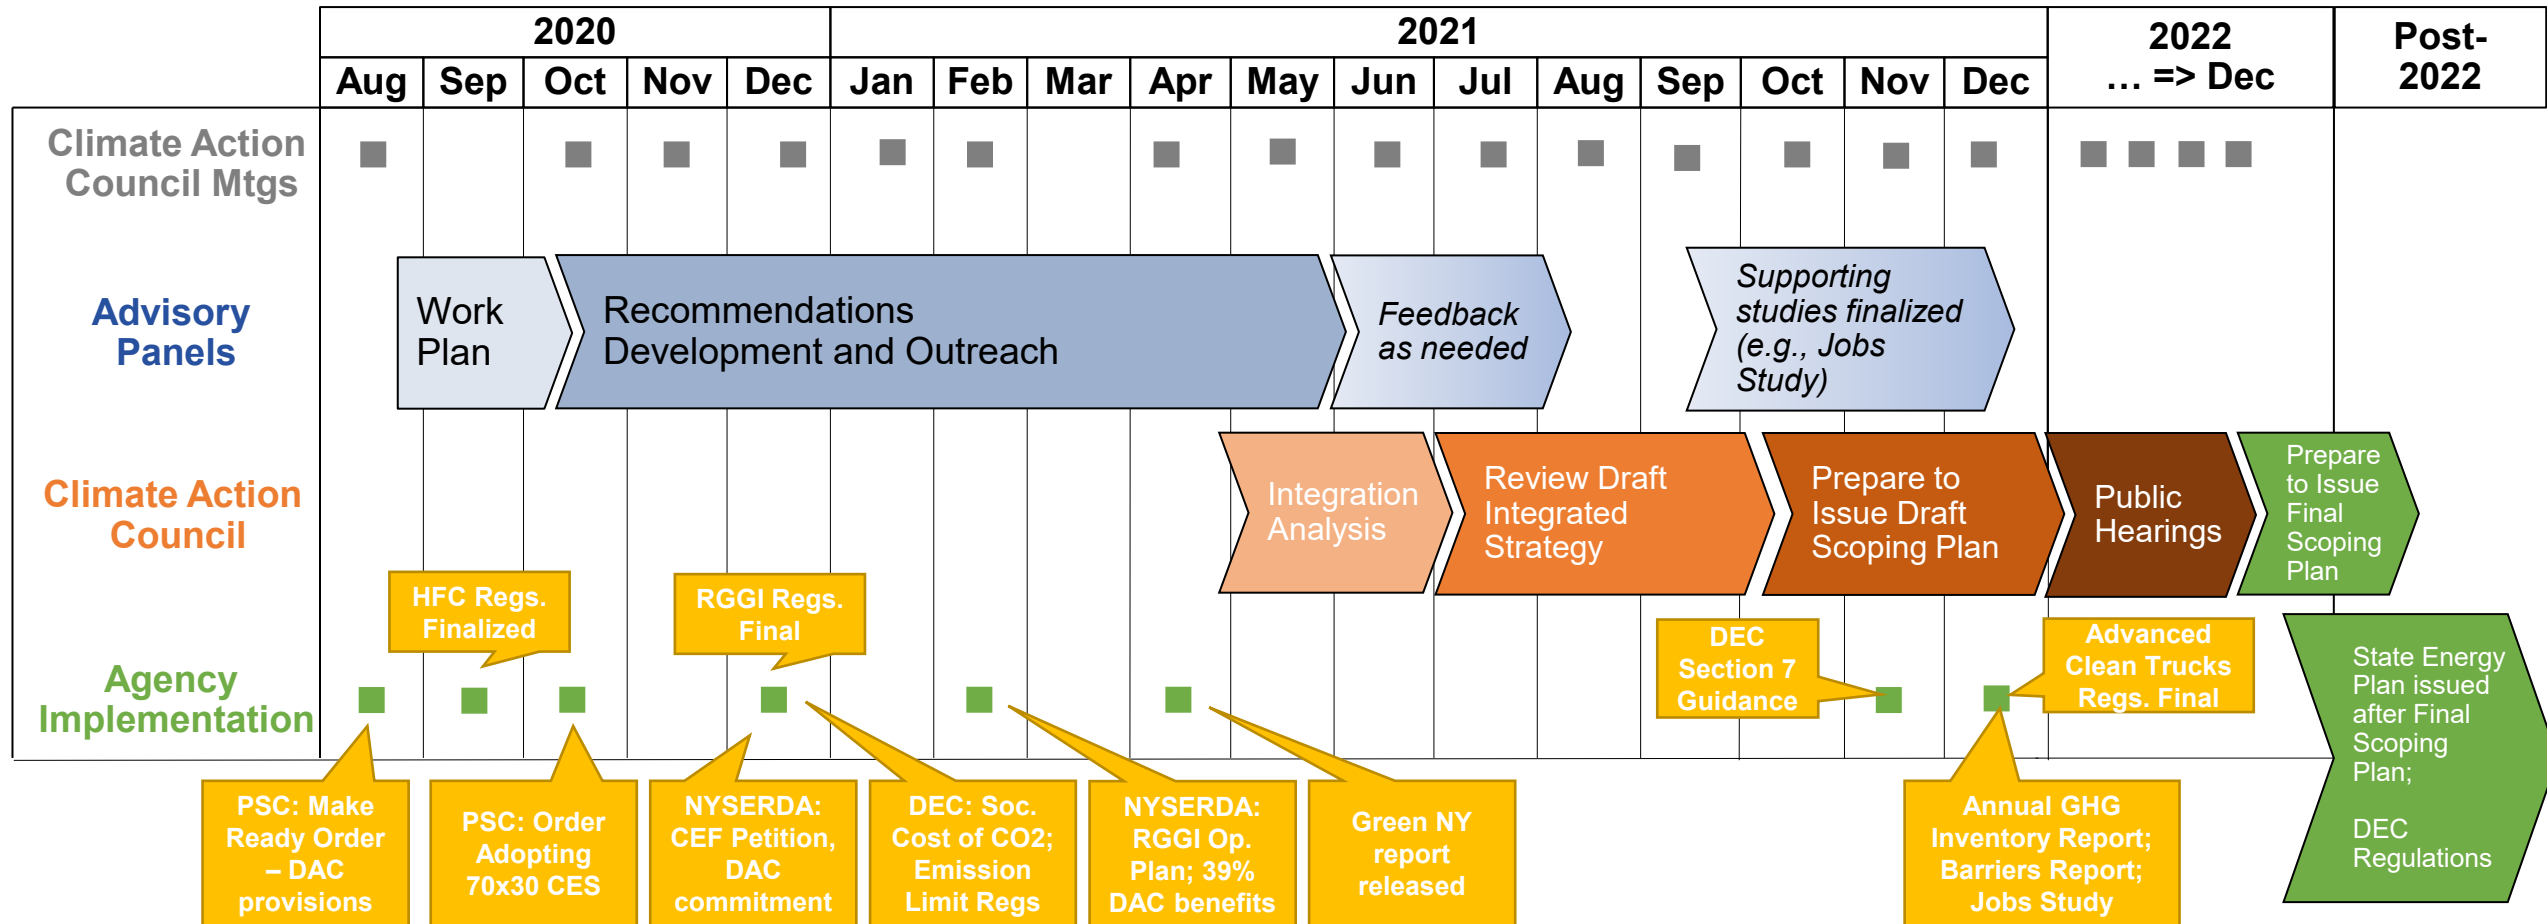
| | 2020 | | | | | 2021 | | | | | | | | | | | | 2022 … => Dec | Post-2022 |
|---|---|---|---|---|---|---|---|---|---|---|---|---|---|---|---|---|---|---|---|
| | Aug | Sep | Oct | Nov | Dec | Jan | Feb | Mar | Apr | May | Jun | Jul | Aug | Sep | Oct | Nov | Dec | | |

Climate Action Council Mtgs

Advisory Panels

Work Plan

Recommendations Development and Outreach

Feedback as needed

Supporting studies finalized (e.g., Jobs Study)

Climate Action Council

Integration Analysis

Review Draft Integrated Strategy

Prepare to Issue Draft Scoping Plan

Public Hearings

Prepare to Issue Final Scoping Plan

Agency Implementation

HFC Regs. Finalized

RGGI Regs. Final

DEC Section 7 Guidance

Advanced Clean Trucks Regs. Final

State Energy Plan issued after Final Scoping Plan;

DEC Regulations

PSC: Make Ready Order – DAC provisions

PSC: Order Adopting 70x30 CES

NYSERDA: CEF Petition, DAC commitment

DEC: Soc. Cost of CO2; Emission Limit Regs

NYSERDA: RGGI Op. Plan; 39% DAC benefits

Green NY report released

Annual GHG Inventory Report; Barriers Report; Jobs Study